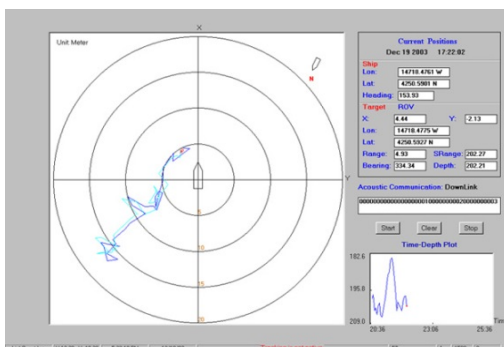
X

Unit Meter

N

Y

5

10

15

20

Current Positions

Dec 19 2003 17:22:02

Ship

Lon: 14710.4761 W

Lat: 4250.5981 N

Heading: 153.93

Target ROV

X: 4.44

Y: -2.13

Lon: 14710.4775 W

Lat: 4250.5927 N

Range: 4.93

SRange: 202.27

Bearing: 334.34

Depth: 202.21

Acoustic Communication: DownLink

0000000000000000100000000020000000003

Start

Clear

Stop

Time-Depth Plot

182.6

195.8

209.0

20.36

23.06

25.36

Tim